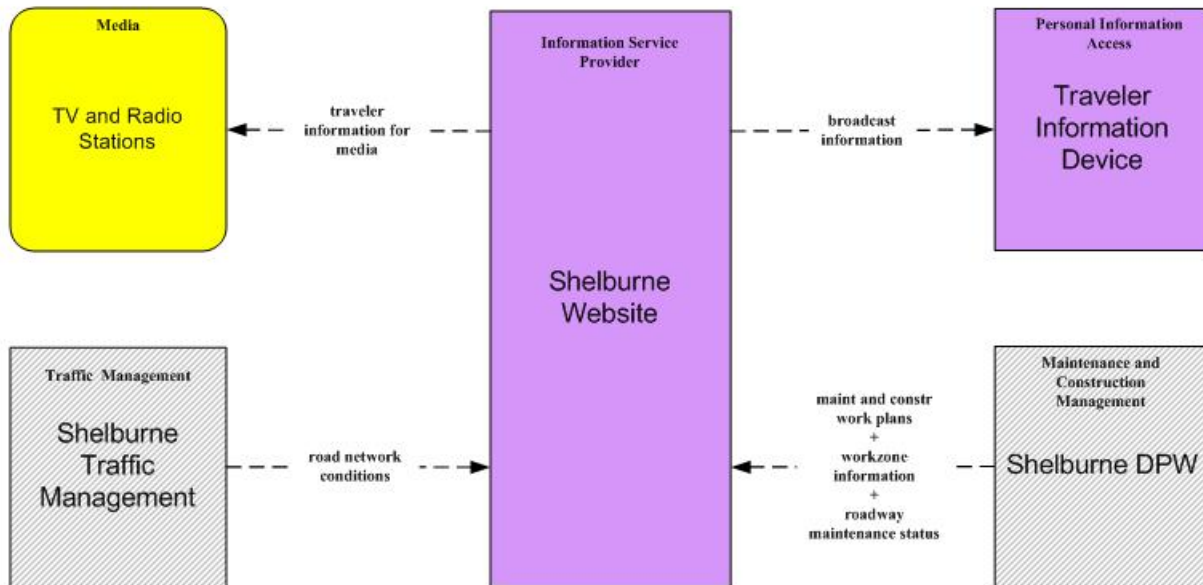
Media

TV and Radio Stations

traveler information for media

Information Service Provider

Shelburne Website

broadcast information

Personal Information Access

Traveler Information Device

Traffic Management

Shelburne Traffic Management

road network conditions

maint and constr work plans + workzone information + roadway maintenance status

Maintenance and Construction Management

Shelburne DPW